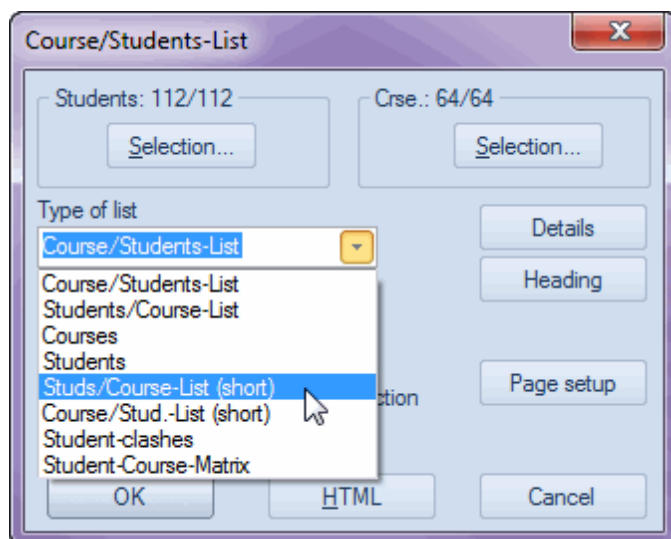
Course/Students-List

Students: 112/112
Selection...

Crse.: 64/64
Selection...

Type of list
Course/Students-List

Details
Heading

Course/Students-List
Students/Course-List
Courses
Students
Studs/Course-List (short)
Course/Stud.-List (short)
Student-clashes
Student-Course-Matrix

ction

Page setup

OK
HTML
Cancel